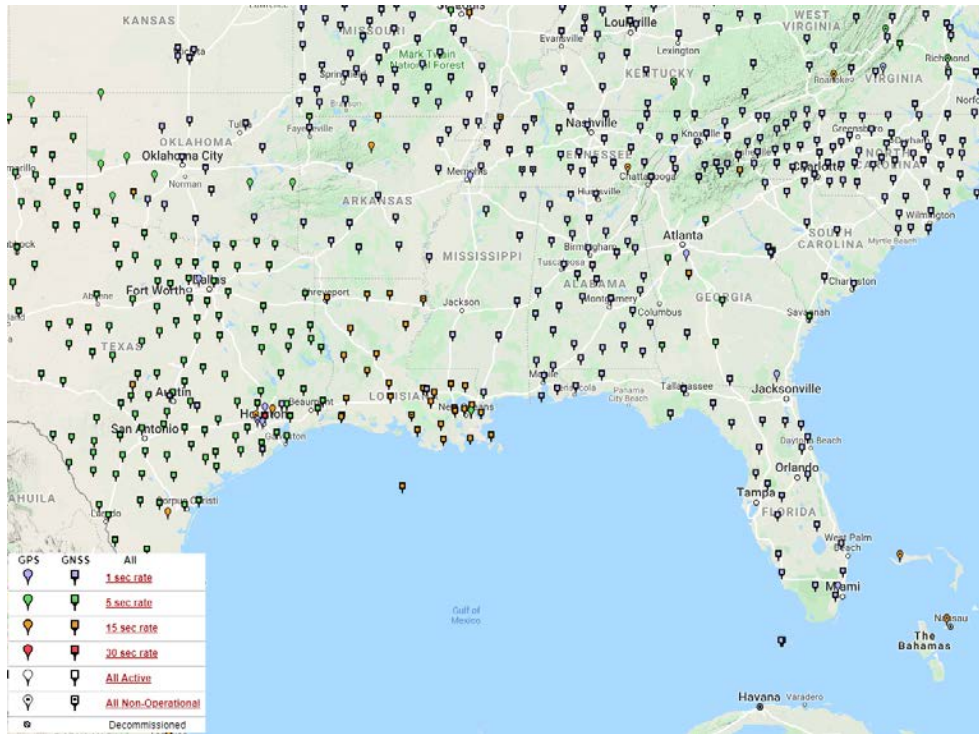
KANSAS
MISSOURI
Mark Twain National Forest
Louisville
Evansville
Lexington
KENTUCKY
WEST VIRGINIA
Richmond
Roanoke
VIRGINIA
Norfolk
Springfield
Branson
Tulsa
Fayetteville
OKLAHOMA
Oklahoma City
Norman
Nashville
Knoxville
Greensboro
TENNESSEE
NORTH CAROLINA
Memphis
Chattanooga
Huntsville
ARKANSAS
Wilmington
Atlanta
SOUTH CAROLINA
Myrtle Beach
MISSISSIPPI
Birmingham
Tuscaloosa
Charleston
Dallas
Fort Worth
Abilene
Shreveport
Jackson
ALABAMA
Montgomery
GEORGIA
Columbus
Savannah
TEXAS
Mobile
Pensacola
Panama City Beach
Tallahassee
Jacksonville
Austin
LOUISIANA
Beaumont
New Orleans
Houston
San Antonio
Galveston
Daytona Beach
Orlando
Tampa
FLORIDA
AHUILA
Corpus Christi
Laredo
West Palm Beach
Miami
Gulf of Mexico
Nassau
The Bahamas
Havana
Varadero

| GPS | GNSS | All |
|---|---|---|
| | | 1 sec rate |
| | | 5 sec rate |
| | | 15 sec rate |
| | | 30 sec rate |
| | | All Active |
| | | All Non-Operational |
| | | Decommissioned |